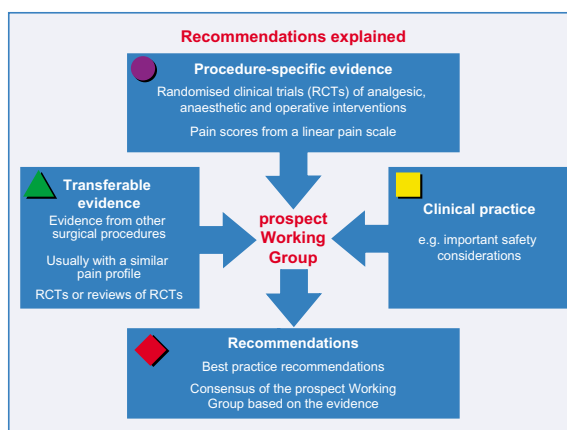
Recommendations explained

Procedure-specific evidence

Randomised clinical trials (RCTs) of analgesic, anaesthetic and operative interventions

Pain scores from a linear pain scale

Transferable evidence

Evidence from other surgical procedures

Usually with a similar pain profile

RCTs or reviews of RCTs

prospect Working Group

Clinical practice

e.g. important safety considerations

Recommendations

Best practice recommendations

Consensus of the prospect Working Group based on the evidence